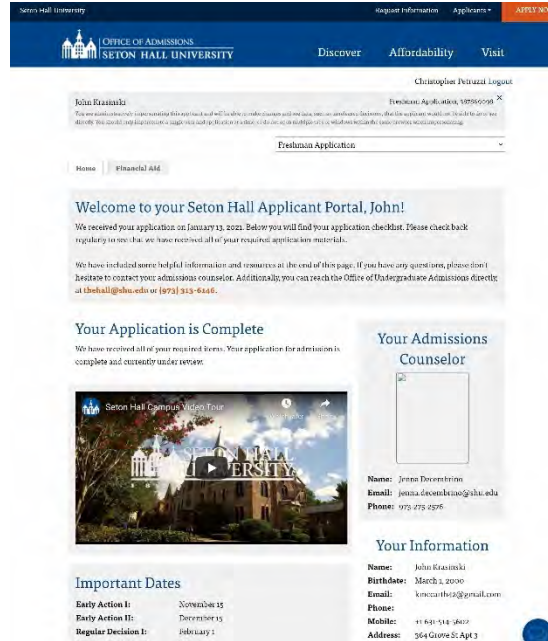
Seton Hall University

Request Information Applicants APPLY NO

OFFICE OF ADMISSIONS
SETON HALL UNIVERSITY

Discover Affordability Visit

Christopher Petruzzi Logout

John Krasinski

Freshman Application, 387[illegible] ×

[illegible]

Freshman Application

Home Financial Aid

Welcome to your Seton Hall Applicant Portal, John!

We received your application on January 13, 2021. Below you will find your application checklist. Please check back regularly to see that we have received all of your required application materials.

We have included some helpful information and resources at the end of this page. If you have any questions, please don't hesitate to contact your admissions counselor. Additionally, you can reach the Office of Undergraduate Admissions directly at thehall@shu.edu or (973) 313-6146.

Your Application is Complete

We have received all of your required items. Your application for admission is complete and currently under review.

Seton Hall Campus Video Tour

Watch later Share

SETON HALL UNIVERSITY

Your Admissions Counselor

Name: Jenna Decembrino
Email: jenna.decembrino@shu.edu
Phone: 973-275-2576

Your Information

Name: John Krasinski
Birthdate: March 1, 2000
Email: kmccarthy12@gmail.com
Phone:
Mobile: +1 631-514-5622
Address: 364 Grove St Apt 3

Important Dates

Early Action I: November 15
Early Action II: December 15
Regular Decision I: February 1